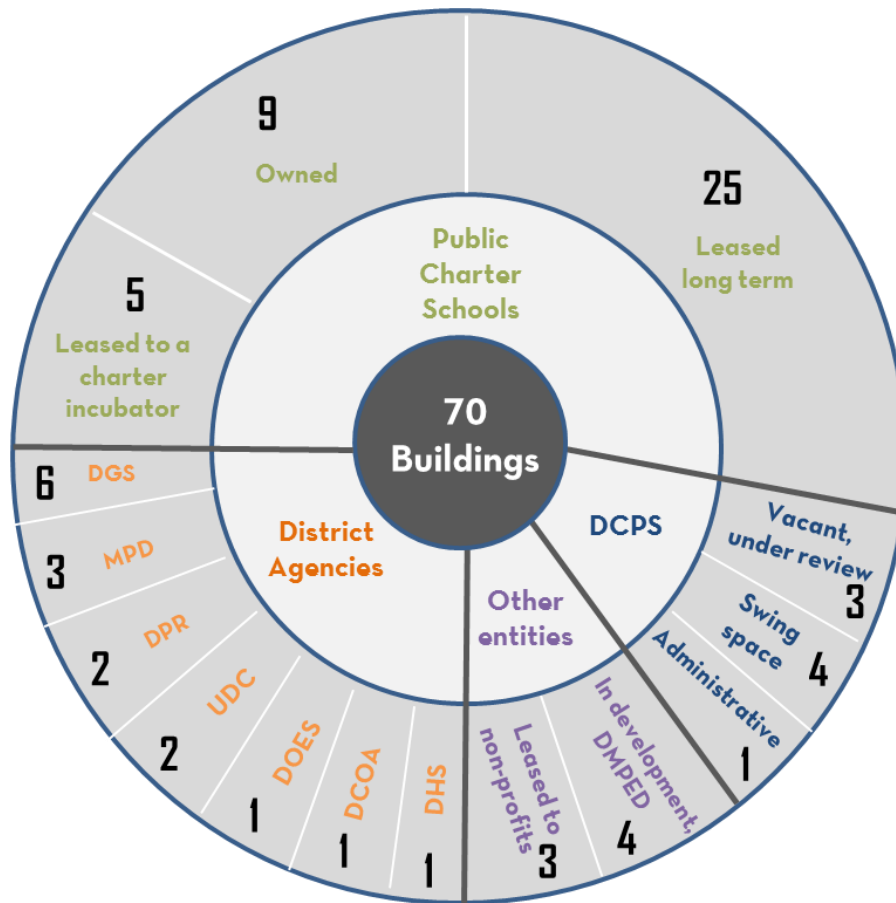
9
Owned

25
Leased long term

5
Leased to a charter incubator

Public Charter Schools

70 Buildings

6 DGS
3 MPD
2 DPR
2 UDC
1 DOES
1 DCOA
1 DHS

District Agencies

DCPS

Vacant, under review 3
Swing space 4
Administrative 1

Other entities

Leased to non-profits 3
In development, DMPED 4